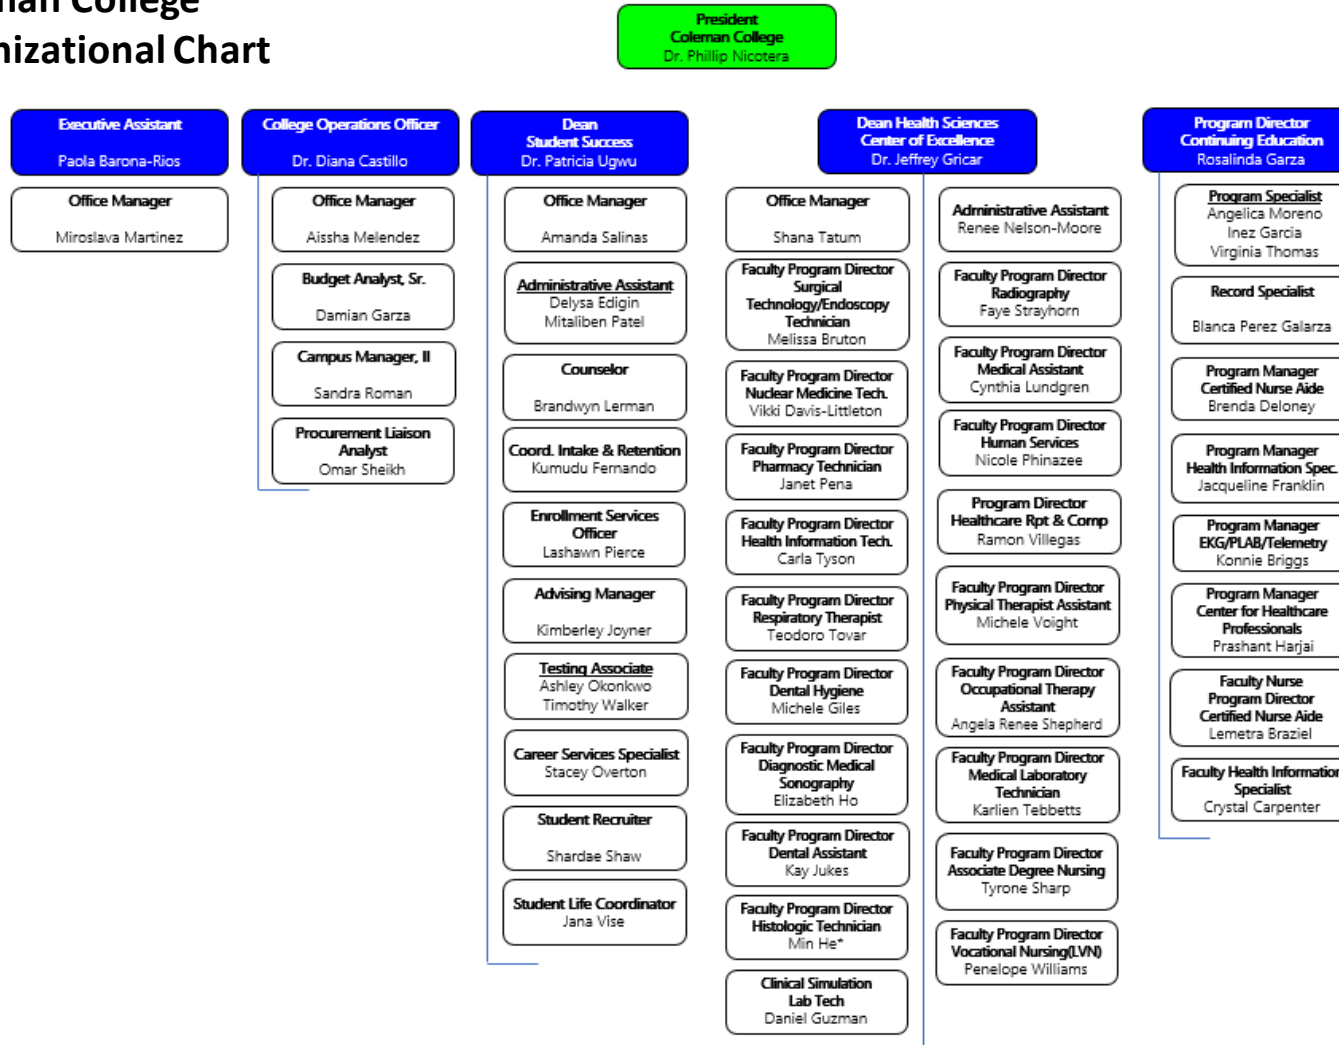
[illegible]an College
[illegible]nizational Chart

President
Coleman College
Dr. Phillip Nicotera

Executive Assistant
Paola Barona-Rios

Office Manager
Miroslava Martinez

College Operations Officer
Dr. Diana Castillo

Office Manager
Aissha Melendez

Budget Analyst, Sr.
Damian Garza

Campus Manager, II
Sandra Roman

Procurement Liaison Analyst
Omar Sheikh

Dean
Student Success
Dr. Patricia Ugwu

Office Manager
Amanda Salinas

Administrative Assistant
Delysa Edigin
Mitaliben Patel

Counselor
Brandwyn Lerman

Coord. Intake & Retention
Kumudu Fernando

Enrollment Services Officer
Lashawn Pierce

Advising Manager
Kimberley Joyner

Testing Associate
Ashley Okonkwo
Timothy Walker

Career Services Specialist
Stacey Overton

Student Recruiter
Shardae Shaw

Student Life Coordinator
Jana Vise

Dean Health Sciences
Center of Excellence
Dr. Jeffrey Gricar

Office Manager
Shana Tatum

Faculty Program Director
Surgical Technology/Endoscopy Technician
Melissa Bruton

Faculty Program Director
Nuclear Medicine Tech.
Vikki Davis-Littleton

Faculty Program Director
Pharmacy Technician
Janet Pena

Faculty Program Director
Health Information Tech.
Carla Tyson

Faculty Program Director
Respiratory Therapist
Teodoro Tovar

Faculty Program Director
Dental Hygiene
Michele Giles

Faculty Program Director
Diagnostic Medical Sonography
Elizabeth Ho

Faculty Program Director
Dental Assistant
Kay Jukes

Faculty Program Director
Histologic Technician
Min He*

Clinical Simulation Lab Tech
Daniel Guzman

Administrative Assistant
Renee Nelson-Moore

Faculty Program Director
Radiography
Faye Strayhorn

Faculty Program Director
Medical Assistant
Cynthia Lundgren

Faculty Program Director
Human Services
Nicole Phinazee

Program Director
Healthcare Rpt & Comp
Ramon Villegas

Faculty Program Director
Physical Therapist Assistant
Michele Voight

Faculty Program Director
Occupational Therapy Assistant
Angela Renee Shepherd

Faculty Program Director
Medical Laboratory Technician
Karlien Tebbetts

Faculty Program Director
Associate Degree Nursing
Tyrone Sharp

Faculty Program Director
Vocational Nursing(LVN)
Penelope Williams

Program Director
Continuing Education
Rosalinda Garza

Program Specialist
Angelica Moreno
Inez Garcia
Virginia Thomas

Record Specialist
Blanca Perez Galarza

Program Manager
Certified Nurse Aide
Brenda Deloney

Program Manager
Health Information Spec.
Jacqueline Franklin

Program Manager
EKG/PLAB/Telemetry
Konnie Briggs

Program Manager
Center for Healthcare Professionals
Prashant Harjai

Faculty Nurse
Program Director
Certified Nurse Aide
Lemetra Braziel

Faculty Health Informatio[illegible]
Specialist
Crystal Carpenter